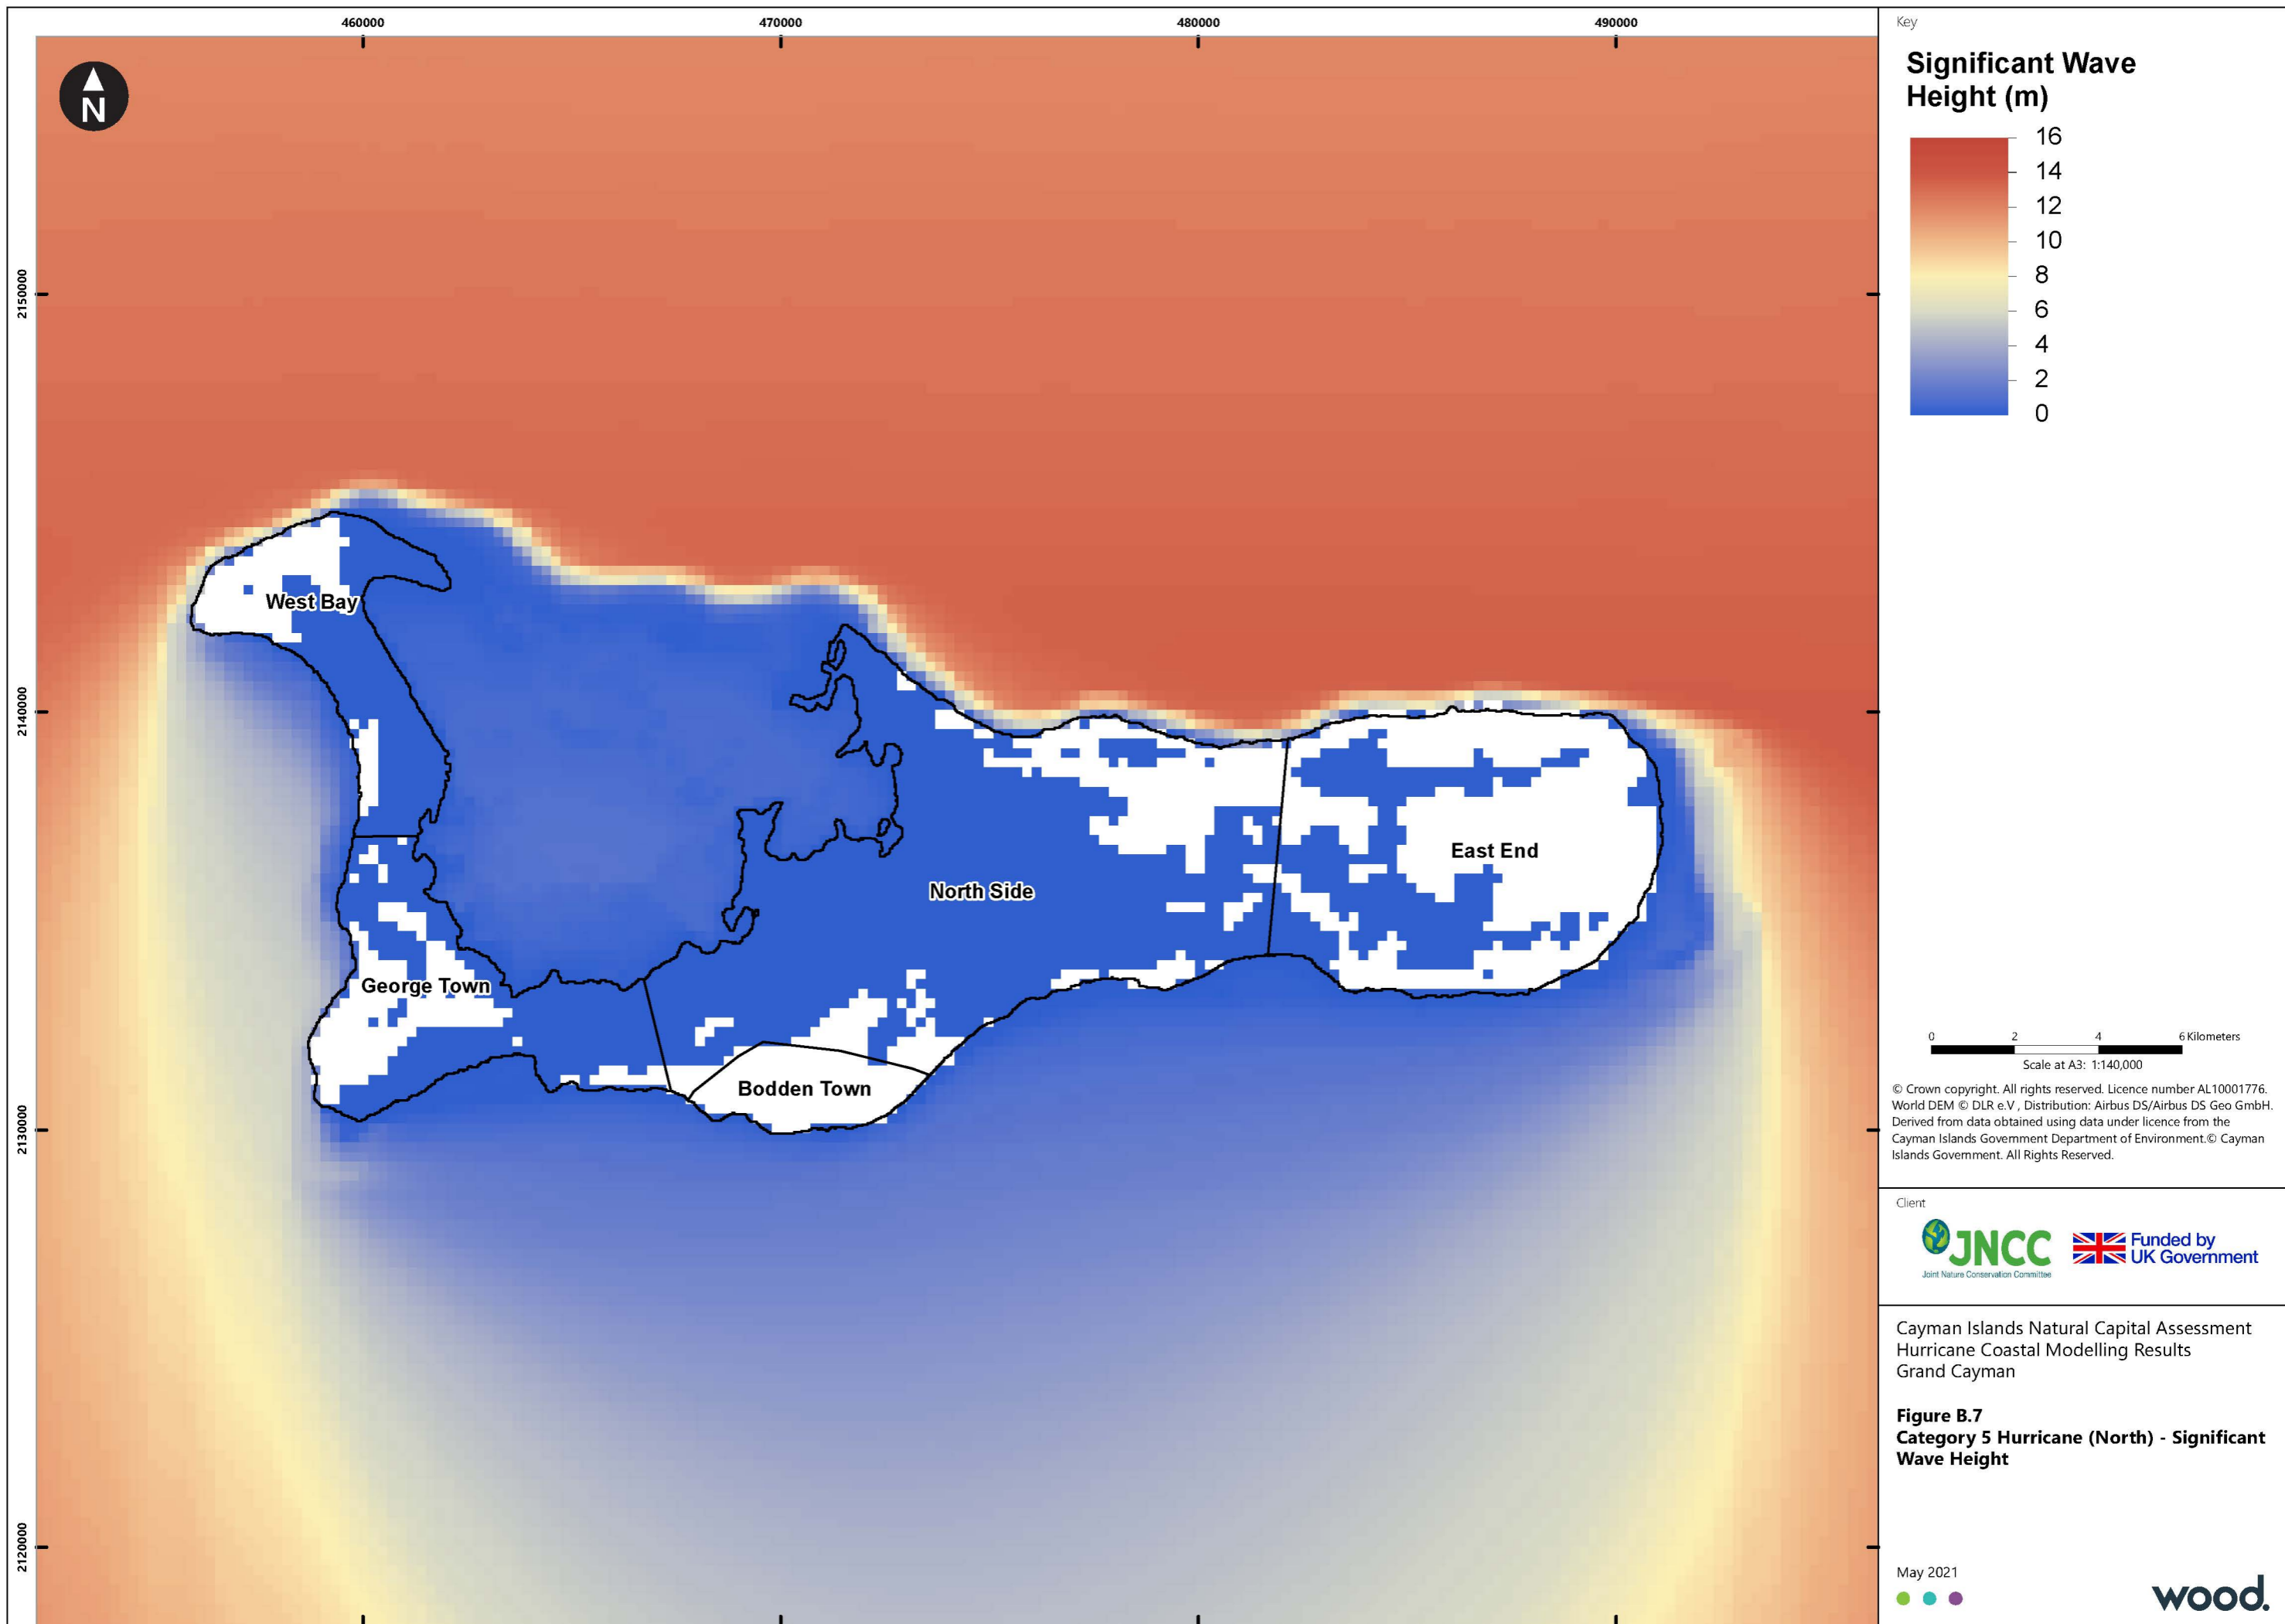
460000
470000
480000
490000

2150000
2140000
2130000
2120000

N

West Bay
North Side
East End
George Town
Bodden Town

Key

Significant Wave Height (m)

16
14
12
10
8
6
4
2
0

0 2 4 6 Kilometers

Scale at A3: 1:140,000

© Crown copyright. All rights reserved. Licence number AL10001776. World DEM © DLR e.V , Distribution: Airbus DS/Airbus DS Geo GmbH. Derived from data obtained using data under licence from the Cayman Islands Government Department of Environment.© Cayman Islands Government. All Rights Reserved.

Client

JNCC
Joint Nature Conservation Committee

Funded by UK Government

Cayman Islands Natural Capital Assessment
Hurricane Coastal Modelling Results
Grand Cayman

Figure B.7
Category 5 Hurricane (North) - Significant Wave Height

May 2021

wood.